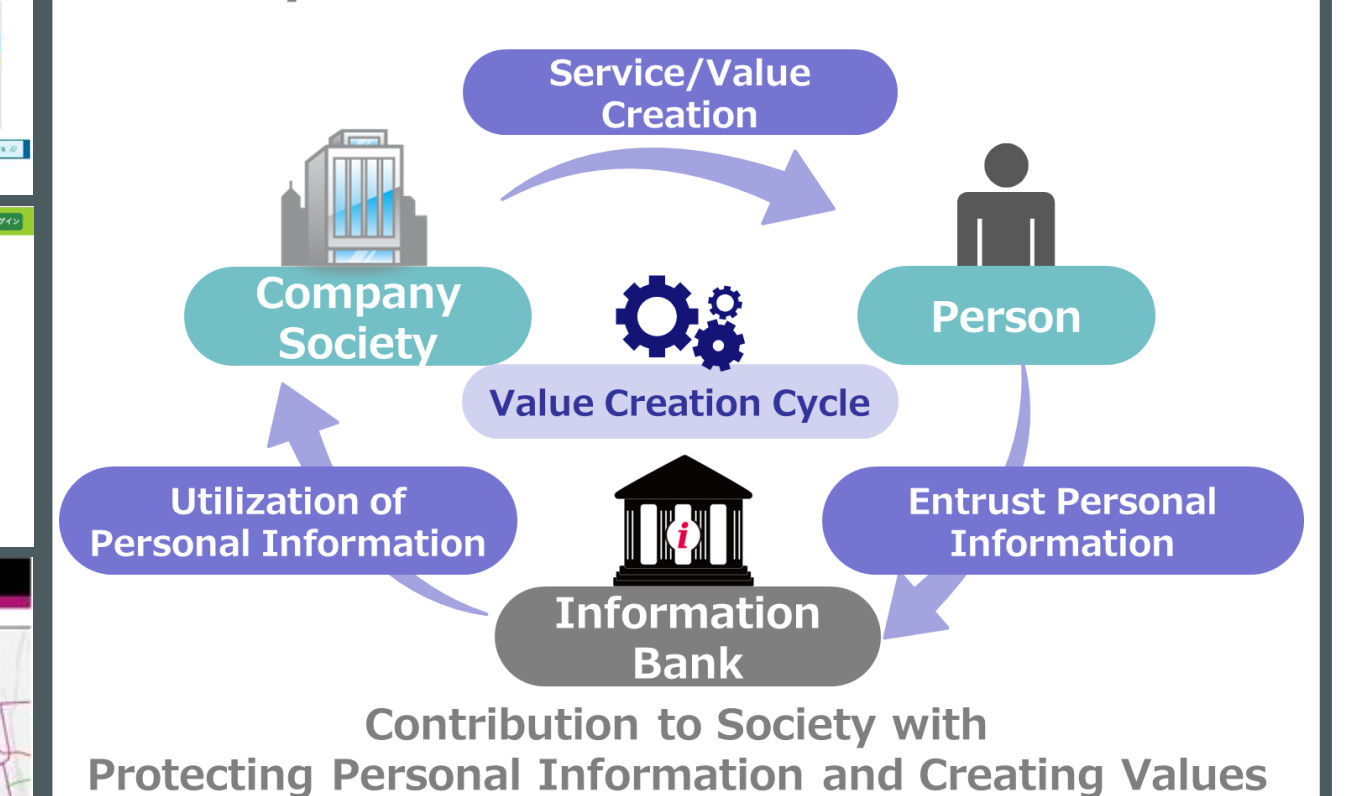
Service/Value Creation

Company Society

Person

Value Creation Cycle

Utilization of Personal Information

Entrust Personal Information

i

Information Bank

Contribution to Society with Protecting Personal Information and Creating Values